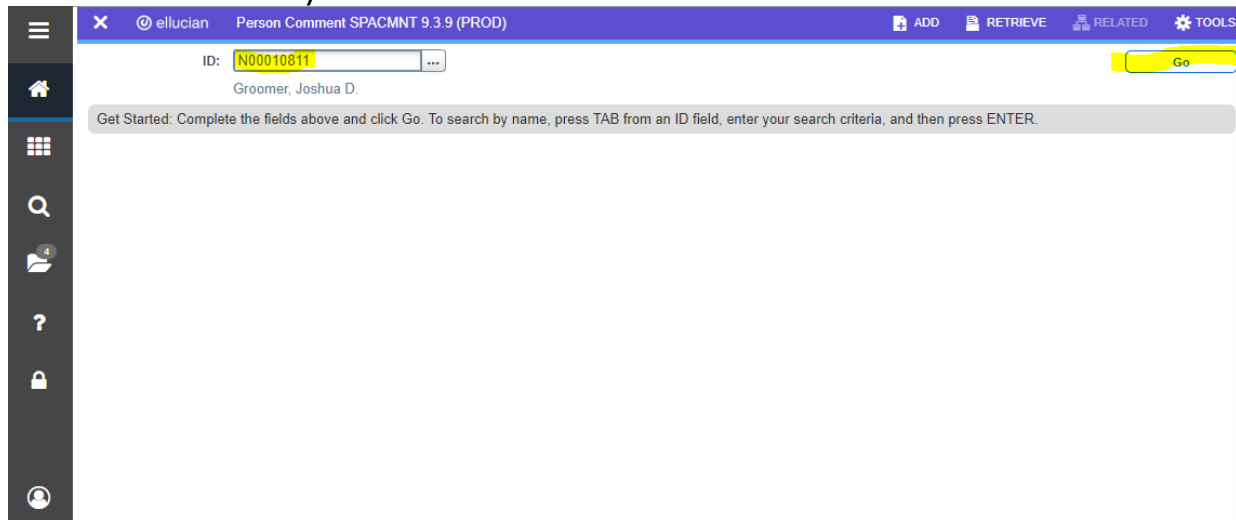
ellucian Person Comment SPACMNT 9.3.9 (PROD)

ADD RETRIEVE RELATED TOOLS

ID: N00010811 ...

Go

Groomer, Joshua D.

Get Started: Complete the fields above and click Go. To search by name, press TAB from an ID field, enter your search criteria, and then press ENTER.

4

?